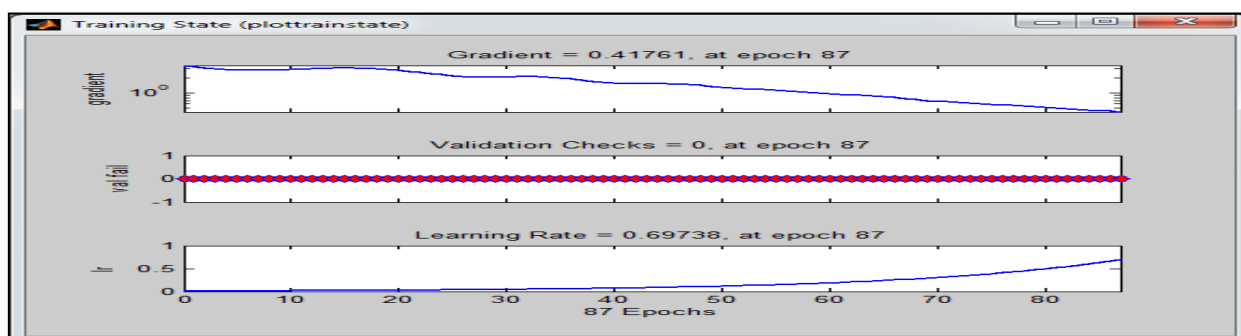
Training State (plottrainstate)

Gradient = 0.41761, at epoch 87

gradient

$10^0$

Validation Checks = 0, at epoch 87

val fail

1

0

-1

Learning Rate = 0.69738, at epoch 87

lr

1

0.5

0

0 10 20 30 40 50 60 70 80

87 Epochs